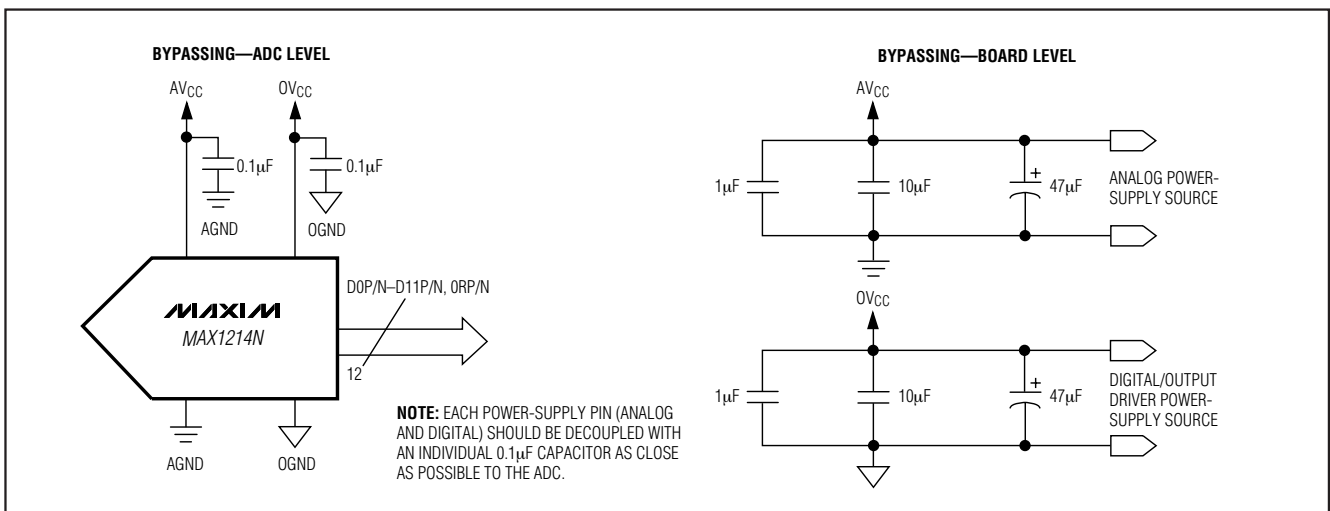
BYPASSING—ADC LEVEL

$AV_{CC}$

$OV_{CC}$

0.1μF

0.1μF

AGND

OGND

MAXIM

MAX1214N

D0P/N–D11P/N, 0RP/N

12

AGND

OGND

NOTE: EACH POWER-SUPPLY PIN (ANALOG AND DIGITAL) SHOULD BE DECOUPLED WITH AN INDIVIDUAL 0.1μF CAPACITOR AS CLOSE AS POSSIBLE TO THE ADC.

BYPASSING—BOARD LEVEL

$AV_{CC}$

1μF

10μF

+

47μF

ANALOG POWER-SUPPLY SOURCE

$OV_{CC}$

1μF

10μF

+

47μF

DIGITAL/OUTPUT DRIVER POWER-SUPPLY SOURCE